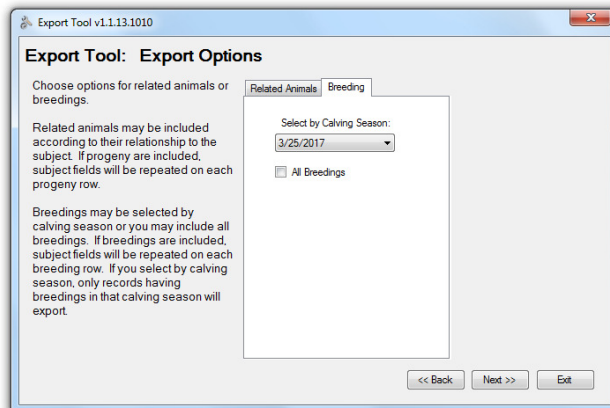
Export Tool v1.1.13.1010

Export Tool: Export Options

Choose options for related animals or breedings.

Related animals may be included according to their relationship to the subject. If progeny are included, subject fields will be repeated on each progeny row.

Breedings may be selected by calving season or you may include all breedings. If breedings are included, subject fields will be repeated on each breeding row. If you select by calving season, only records having breedings in that calving season will export.

Related Animals | Breeding

Select by Calving Season:

3/25/2017

All Breedings

<< Back

Next >>

Exit